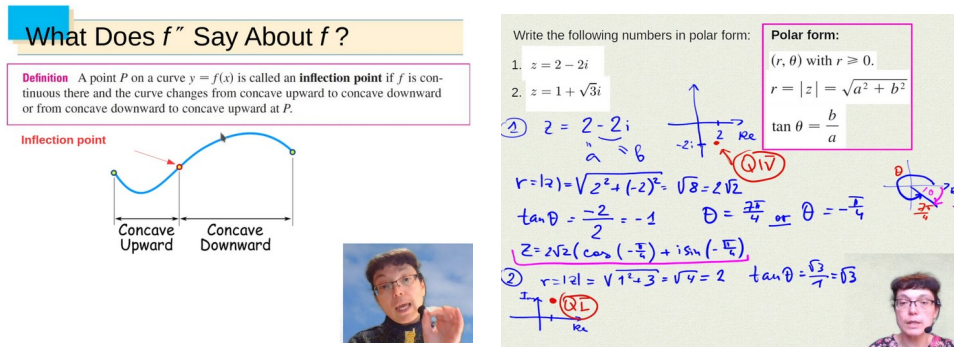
What Does $f''$ Say About $f$?

**Definition** A point $P$ on a curve $y = f(x)$ is called an **inflection point** if $f$ is continuous there and the curve changes from concave upward to concave downward or from concave downward to concave upward at $P$.

Inflection point

Concave Upward

Concave Downward

Write the following numbers in polar form:

1. $z = 2 - 2i$
2. $z = 1 + \sqrt{3}i$

**Polar form:**
$(r, \theta)$ with $r \geq 0$.
$r = |z| = \sqrt{a^2 + b^2}$
$\tan\theta = \frac{b}{a}$

① $z = 2 - 2i$
a = b

-2i
2 Re
QIV

$r = |z| = \sqrt{2^2 + (-2)^2} = \sqrt{8} = 2\sqrt{2}$

$\tan\theta = \frac{-2}{2} = -1$  $\theta = \frac{7\pi}{4}$ or $\theta = -\frac{\pi}{4}$

$\frac{7\pi}{4}$

$z = 2\sqrt{2}(\cos(-\frac{\pi}{4}) + i\sin(-\frac{\pi}{4}))$

② $r = |z| = \sqrt{1^2 + 3} = \sqrt{4} = 2$  $\tan\theta = \frac{\sqrt{3}}{1} = \sqrt{3}$

Im
QI
Re